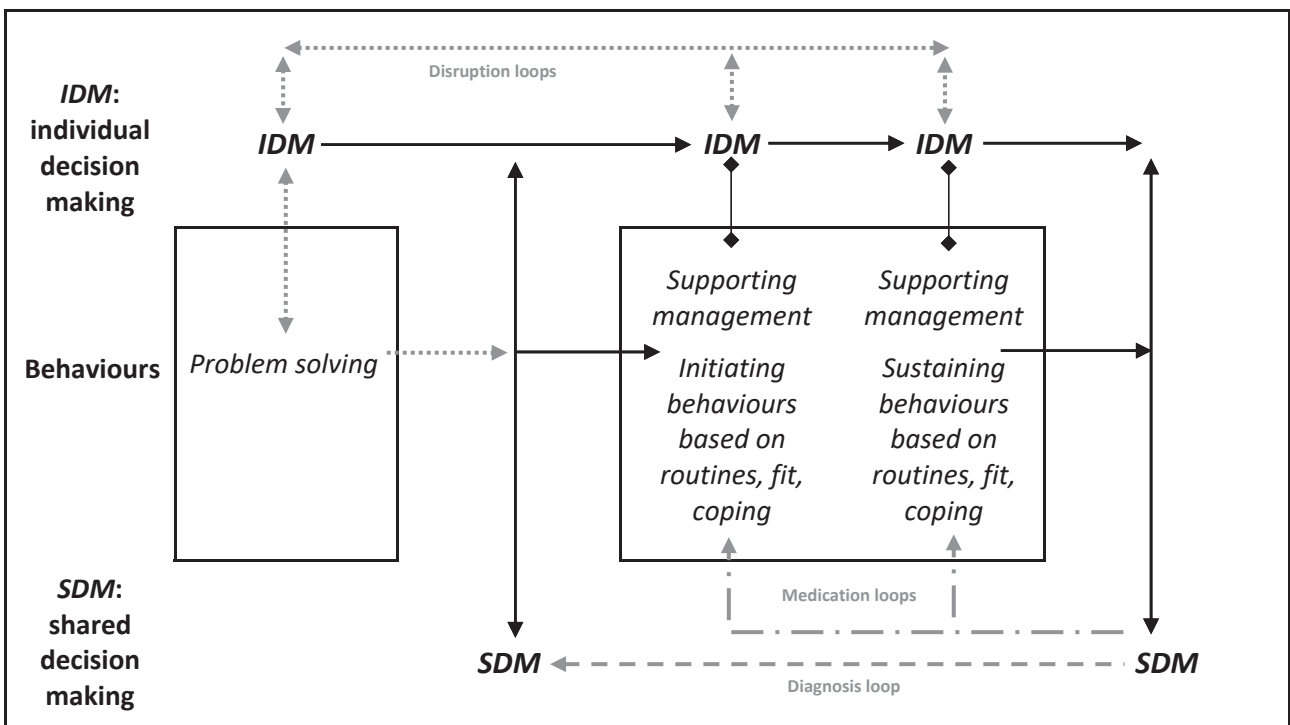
Disruption loops

*IDM*: individual decision making

*IDM* *IDM* *IDM*

Behaviours

*Problem solving*

*Supporting management*

*Initiating behaviours based on routines, fit, coping*

*Supporting management*

*Sustaining behaviours based on routines, fit, coping*

Medication loops

*SDM*: shared decision making

*SDM* *SDM*

Diagnosis loop